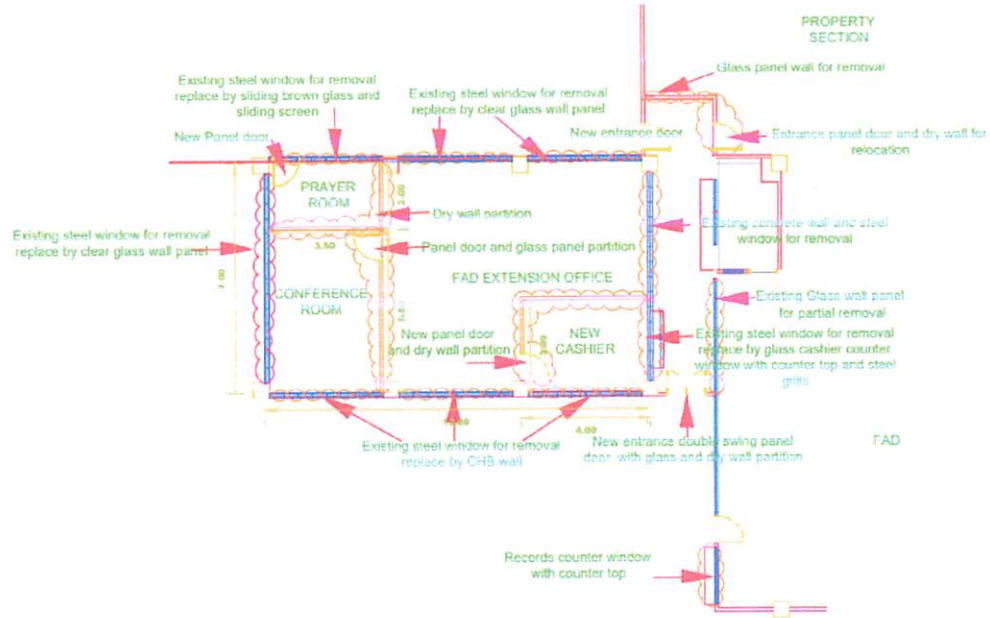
PROPERTY SECTION

Glass panel wall for removal

Existing steel window for removal replace by sliding brown glass and sliding screen

Existing steel window for removal replace by clear glass wall panel

New entrance door

Entrance panel door and dry wall for relocation

New Panel door

PRAYER ROOM

2.00

Dry wall partition

Existing concrete wall and steel window for removal

Existing steel window for removal replace by clear glass wall panel

3.50

Panel door and glass panel partition

FAD EXTENSION OFFICE

7.00

CONFERENCE ROOM

Existing Glass wall panel for partial removal

New panel door and dry wall partition

NEW CASHIER

Existing steel window for removal replace by glass cashier counter window with counter top and steel grills

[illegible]

4.00

Existing steel window for removal replace by CHB wall

New entrance double swing panel door with glass and dry wall partition

FAD

Records counter window with counter top